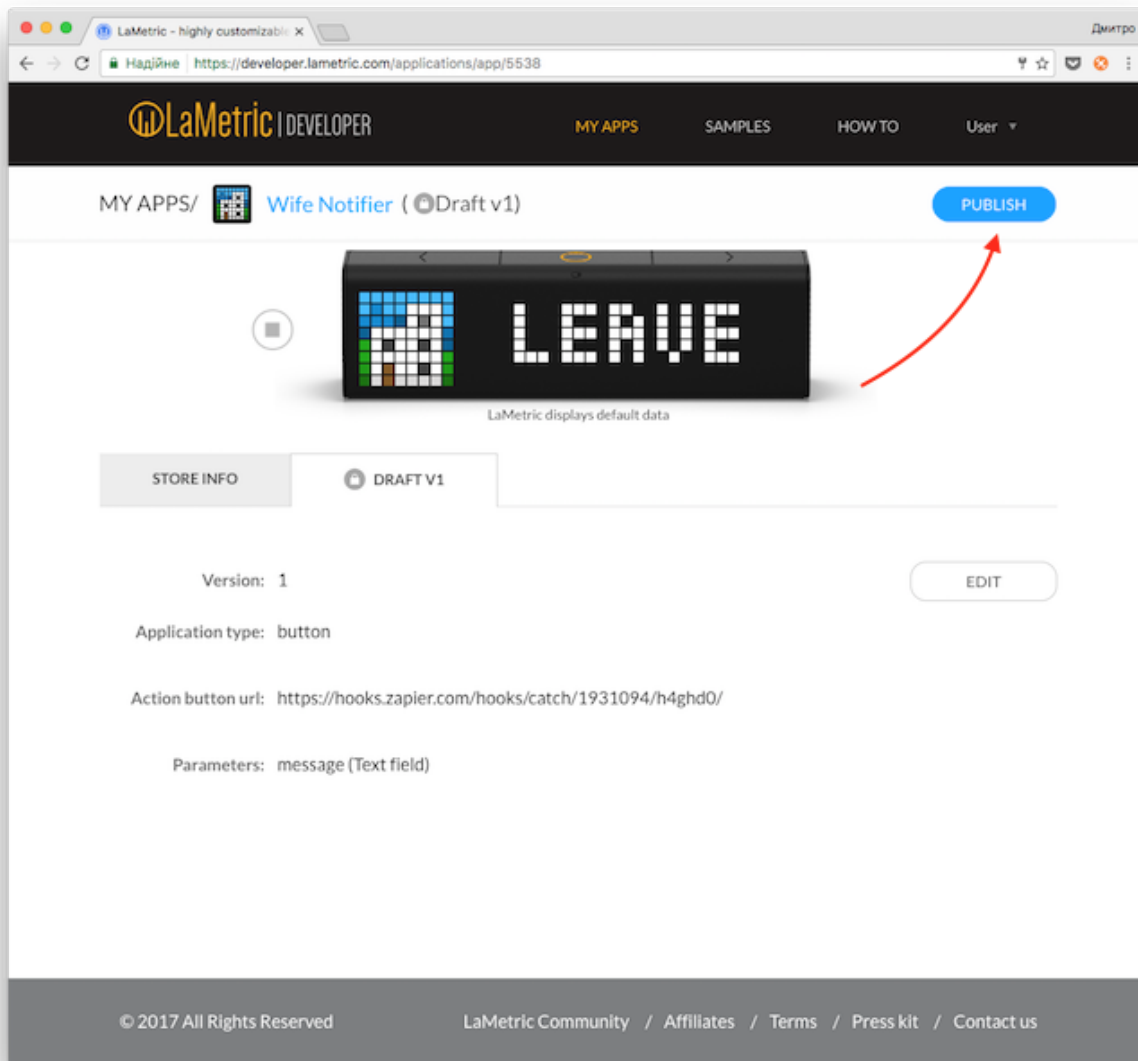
LaMetric - highly customizable ×

Дмитро

Надійне https://developer.lametric.com/applications/app/5538

LaMetric | DEVELOPER

MY APPS SAMPLES HOW TO User ▾

MY APPS/ Wife Notifier ( Draft v1)

PUBLISH

LEAVE

LaMetric displays default data

STORE INFO

DRAFT V1

Version: 1

EDIT

Application type: button

Action button url: https://hooks.zapier.com/hooks/catch/1931094/h4ghd0/

Parameters: message (Text field)

© 2017 All Rights Reserved

LaMetric Community / Affiliates / Terms / Press kit / Contact us